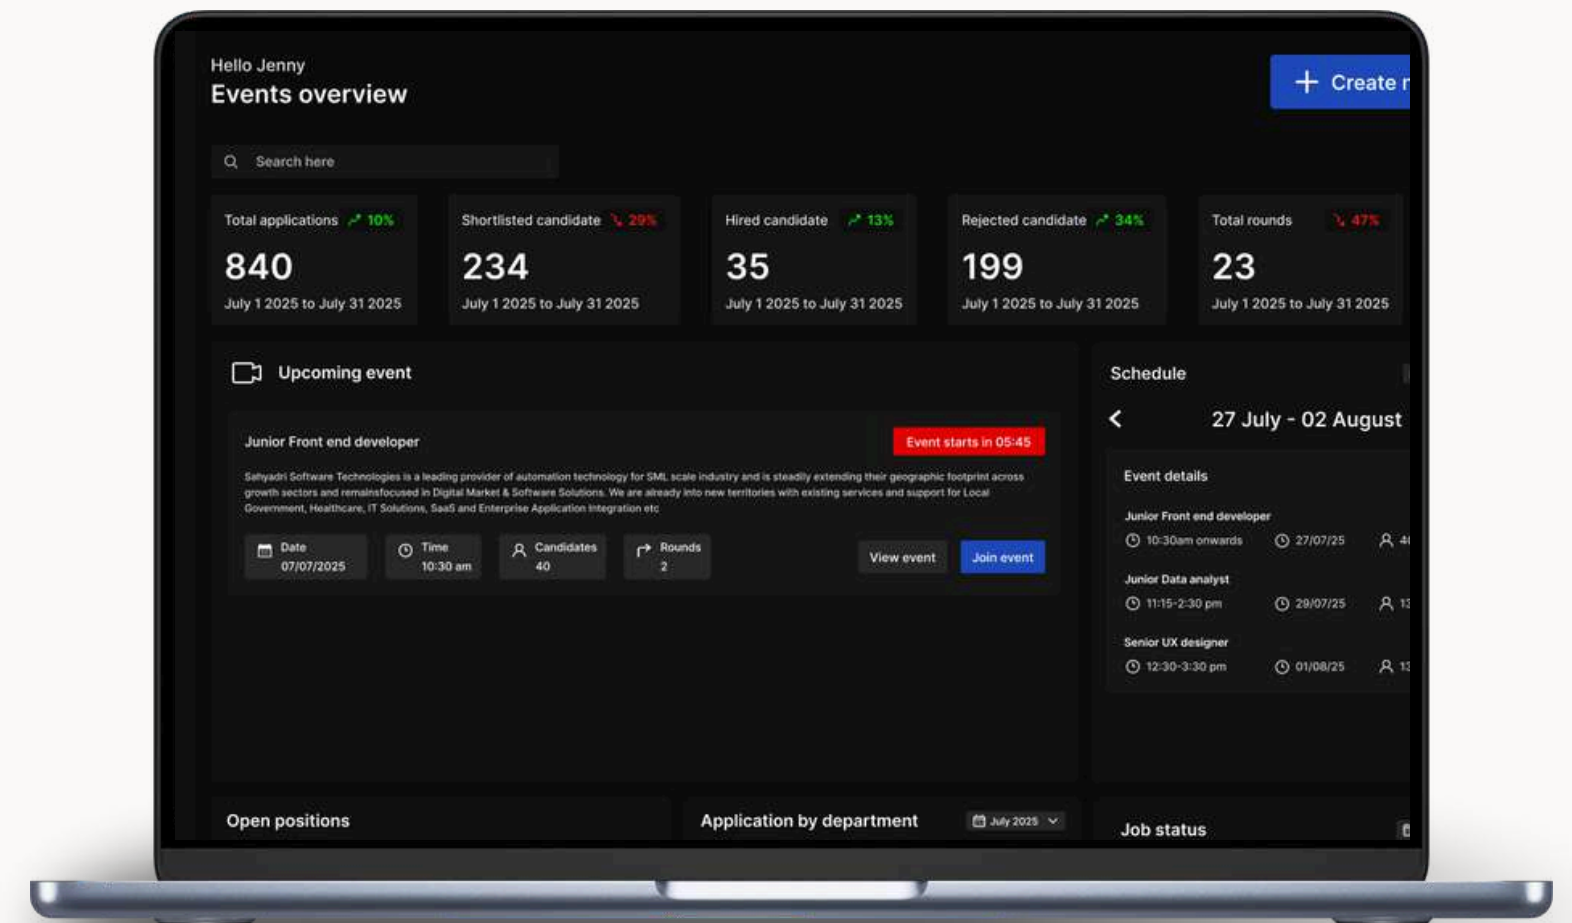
Hello Jenny
Events overview

+ Create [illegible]

Search here

Total applications 10%
840
July 1 2025 to July 31 2025

Shortlisted candidate 29%
234
July 1 2025 to July 31 2025

Hired candidate 13%
35
July 1 2025 to July 31 2025

Rejected candidate 34%
199
July 1 2025 to July 31 2025

Total rounds 47%
23
July 1 2025 to July 31 2025

Upcoming event

Junior Front end developer

Event starts in 05:45

Sahyadri Software Technologies is a leading provider of automation technology for SML scale industry and is steadily extending their geographic footprint across growth sectors and remainsfocused in Digital Market & Software Solutions. We are already into new territories with existing services and support for Local Government, Healthcare, IT Solutions, SaaS and Enterprise Application Integration etc

Date 07/07/2025
Time 10:30 am
Candidates 40
Rounds 2

View event
Join event

Schedule

27 July - 02 August

Event details

Junior Front end developer
10:30am onwards 27/07/25 4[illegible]

Junior Data analyst
11:15-2:30 pm 29/07/25 1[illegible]

Senior UX designer
12:30-3:30 pm 01/08/25 1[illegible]

Open positions

Application by department

July 2025

Job status